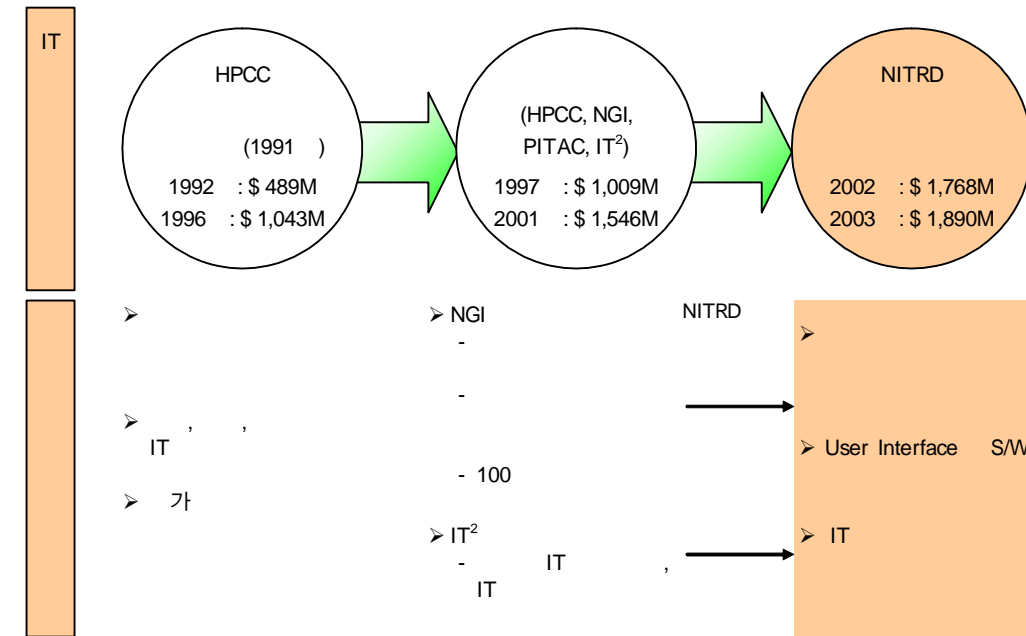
IT

HPCC

(1991 )

1992 : \$ 489M
1996 : \$ 1,043M

(HPCC, NGI, PITAC, $IT^2$)

1997 : \$ 1,009M
2001 : \$ 1,546M

NITRD

2002 : \$ 1,768M
2003 : \$ 1,890M

➢

➢ , ,
IT

➢ 가

➢ NGI
-

-

- 100

➢ $IT^2$
- IT ,
IT

NITRD

➢

➢ User Interface S/W

➢ IT